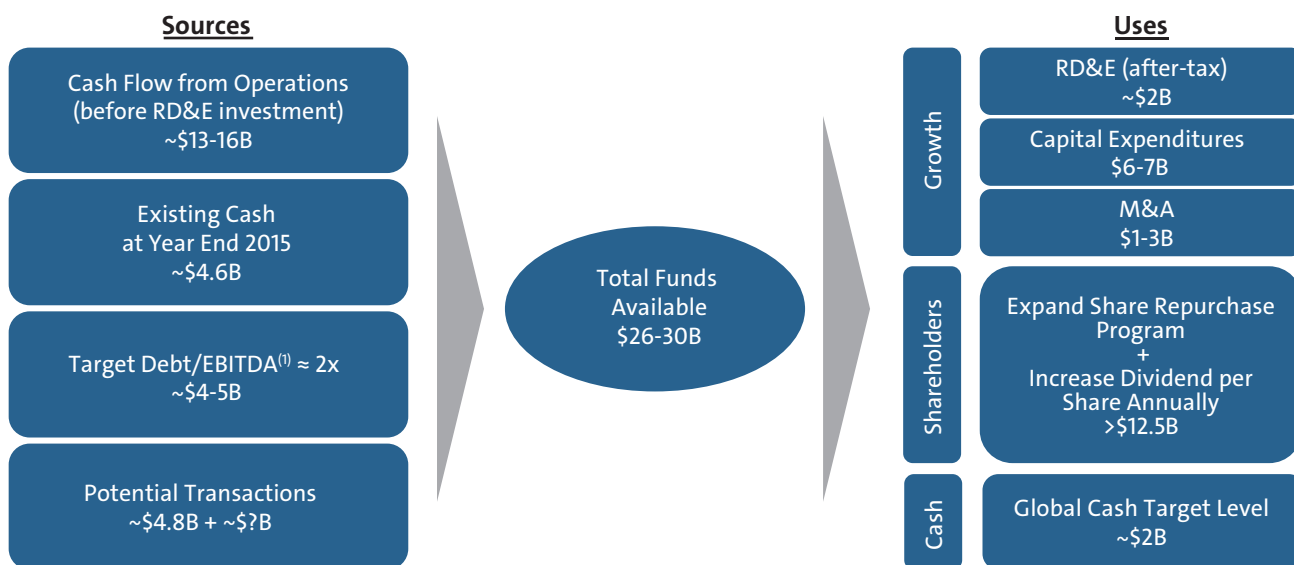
Sources

Cash Flow from Operations (before RD&E investment) ~$13-16B

Existing Cash at Year End 2015 ~$4.6B

Target Debt/EBITDA$^{(1)}$ ≈ 2x ~$4-5B

Potential Transactions ~$4.8B + ~$?B

Total Funds Available $26-30B

Uses

Growth

RD&E (after-tax) ~$2B

Capital Expenditures $6-7B

M&A $1-3B

Shareholders

Expand Share Repurchase Program + Increase Dividend per Share Annually >$12.5B

Cash

Global Cash Target Level ~$2B